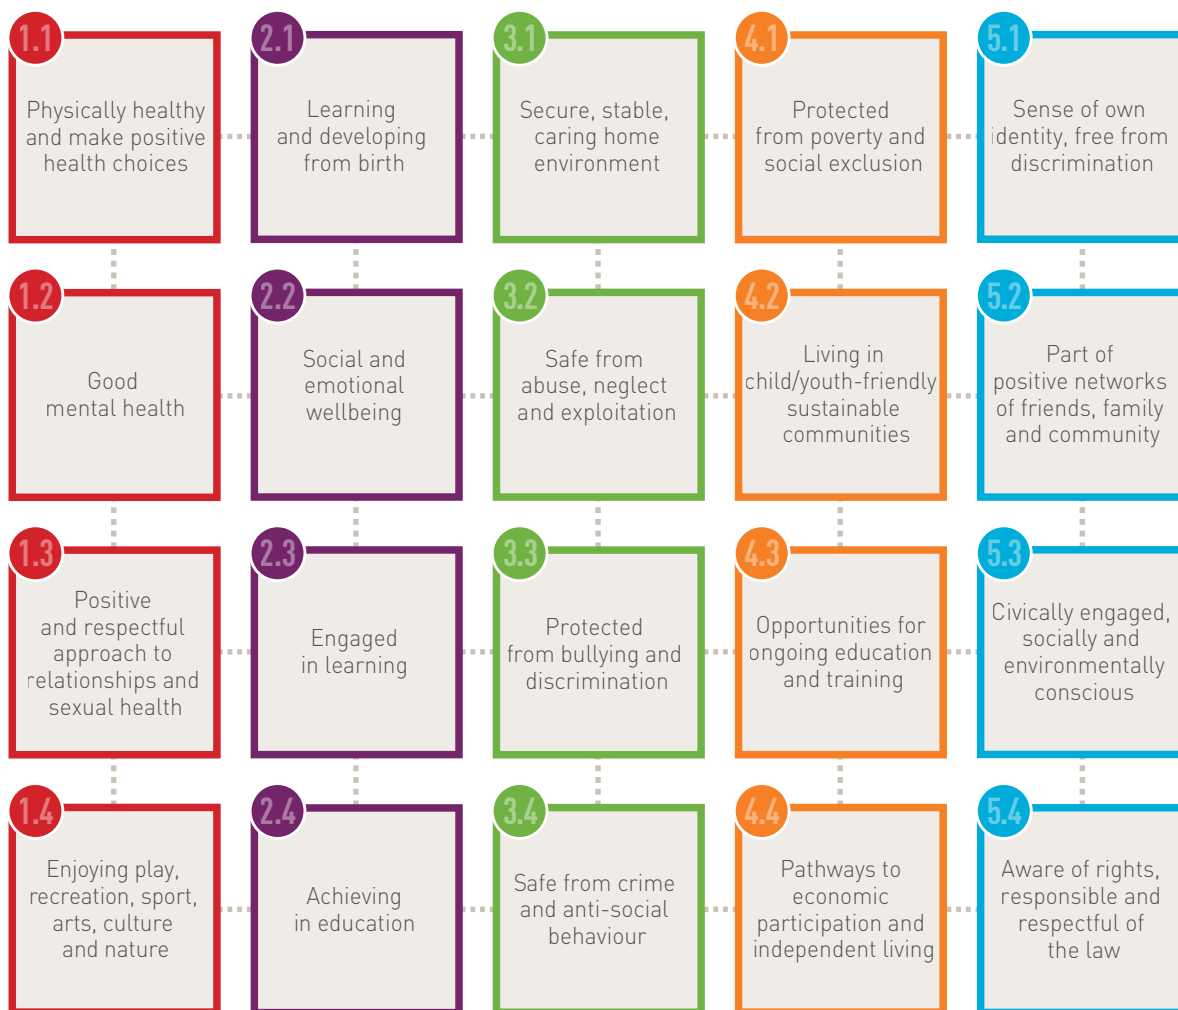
1.1
Physically healthy and make positive health choices

2.1
Learning and developing from birth

3.1
Secure, stable, caring home environment

4.1
Protected from poverty and social exclusion

5.1
Sense of own identity, free from discrimination

1.2
Good mental health

2.2
Social and emotional wellbeing

3.2
Safe from abuse, neglect and exploitation

4.2
Living in child/youth-friendly sustainable communities

5.2
Part of positive networks of friends, family and community

1.3
Positive and respectful approach to relationships and sexual health

2.3
Engaged in learning

3.3
Protected from bullying and discrimination

4.3
Opportunities for ongoing education and training

5.3
Civically engaged, socially and environmentally conscious

1.4
Enjoying play, recreation, sport, arts, culture and nature

2.4
Achieving in education

3.4
Safe from crime and anti-social behaviour

4.4
Pathways to economic participation and independent living

5.4
Aware of rights, responsible and respectful of the law